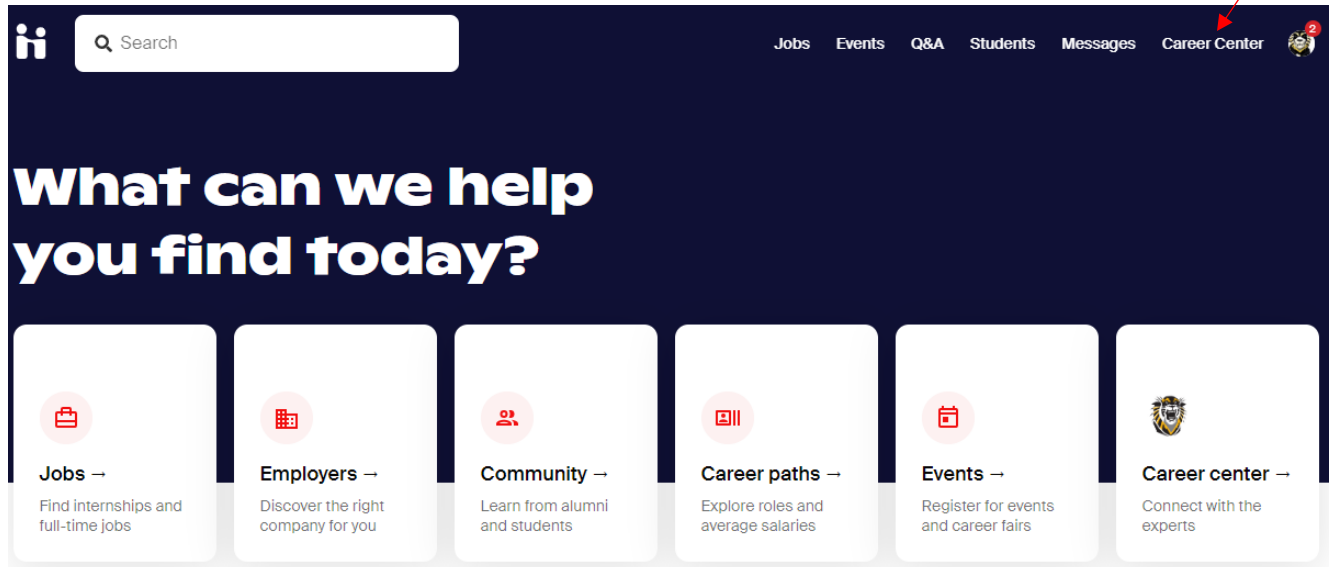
Search

Jobs Events Q&A Students Messages Career Center 2

What can we help you find today?

Jobs →
Find internships and full-time jobs

Employers →
Discover the right company for you

Community →
Learn from alumni and students

Career paths →
Explore roles and average salaries

Events →
Register for events and career fairs

Career center →
Connect with the experts